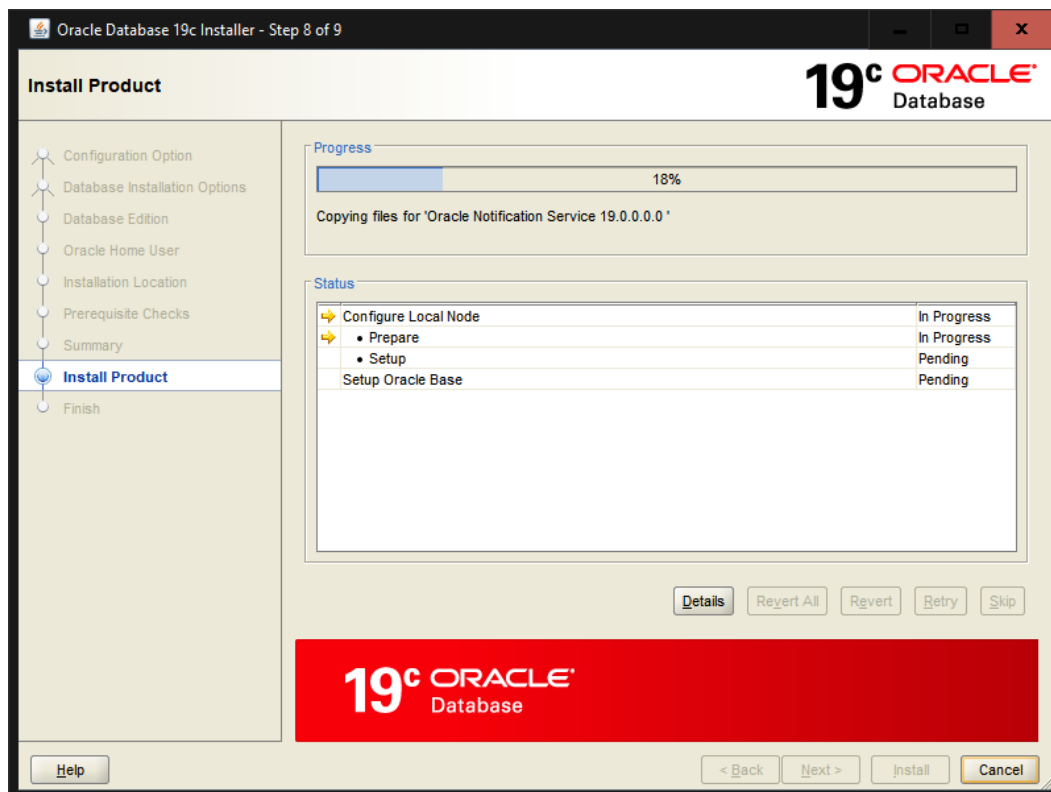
Oracle Database 19c Installer - Step 8 of 9

Install Product

19c ORACLE Database

Configuration Option
Database Installation Options
Database Edition
Oracle Home User
Installation Location
Prerequisite Checks
Summary
Install Product
Finish

Progress

18%

Copying files for 'Oracle Notification Service 19.0.0.0.0 '

Status

| | |
|---|---|
| Configure Local Node | In Progress |
| • Prepare | In Progress |
| • Setup | Pending |
| Setup Oracle Base | Pending |

Details Revert All Revert Retry Skip

19c ORACLE Database

Help

< Back Next > Install Cancel